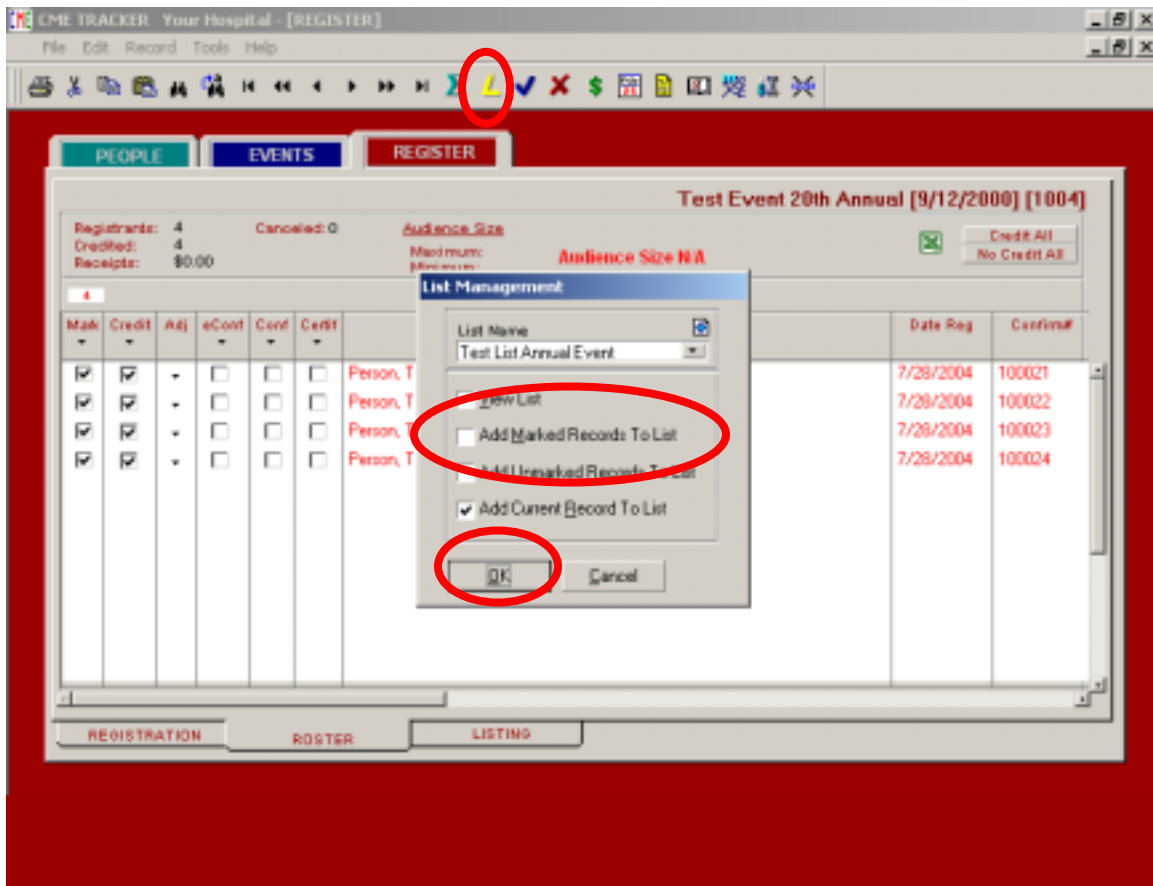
CME TRACKER Your Hospital - [REGISTER]
File Edit Record Tools Help

PEOPLE EVENTS REGISTER

Test Event 20th Annual [9/12/2000] [1004]

Registrants: 4
Credited: 4
Receipts: $0.00
Canceled: 0
Audience Size
Maximum:
Minimum:
Audience Size N/A
Credit All
No Credit All

4

| Mark | Credit | Adj | eConf | Conf | Certif | | Date Reg | Confirm# |
|---|---|---|---|---|---|---|---|---|
| ☑ | ☑ | | ☐ | ☐ | ☐ | Person, T | 7/28/2004 | 100021 |
| ☑ | ☑ | | ☐ | ☐ | ☐ | Person, T | 7/28/2004 | 100022 |
| ☑ | ☑ | | ☐ | ☐ | ☐ | Person, T | 7/28/2004 | 100023 |
| ☑ | ☑ | | ☐ | ☐ | ☐ | Person, T | 7/28/2004 | 100024 |

List Management
List Name
Test List Annual Event
View List
Add Marked Records To List
Add Unmarked Records To List
Add Current Record To List
OK
Cancel

REGISTRATION ROSTER LISTING